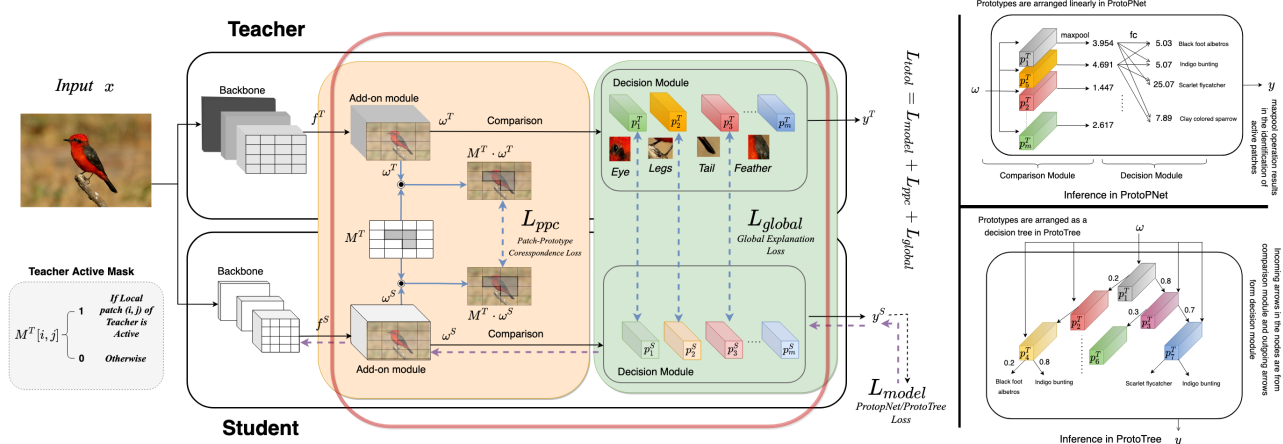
Teacher

Input $x$

Backbone

$f^T$

Add-on module

$\omega^T$

Comparison

Decision Module

$p_1^T$ $p_2^T$ $p_3^T$ ... $p_m^T$

Eye Legs Tail Feather

$y^T$

$M^T \cdot \omega^T$

$\omega^T$

$L_{ppc}$
Patch-Prototype Coressponedence Loss

$M^T$

$L_{global}$
Global Explanation Loss

$\omega^S$

$M^S \cdot \omega^S$

$L_{total} = L_{model} + L_{ppc} + L_{global}$

Teacher Active Mask

$M^T[i,j]$ 1 If Local patch (i, j) of Teacher is Active
0 Otherwise

Backbone

$f^S$

Add-on module

$\omega^S$

Comparison

$p_1^S$ $p_2^S$ $p_3^S$ ... $p_m^S$

Decision Module

$y^S$

$L_{model}$
ProtopNet/ProtoTree Loss

Student

Prototypes are arranged linearly in ProtoPNet

$\omega$

$p_1^T$ $p_2^T$ $p_3^T$ $p_m^T$

maxpool

3.954
4.691
1.447
2.617

fc

5.03 Black foot albetros
5.07 Indigo bunting
25.07 Scarlet flycatcher
7.89 Clay colored sparrow

$y$

maxpool operation results in the identification of active patches

Comparison Module

Decision Module

Inference in ProtoPNet

Prototypes are arranged as a decision tree in ProtoTree

$\omega$

0.2 0.8

$p_1^T$ $p_2^T$ $p_3^T$

0.3 0.7

$p_4^T$ $p_6^T$ $p_7^T$

0.2 0.8

Black foot albetros

Indigo bunting

Scarlet flycatcher

Indigo bunting

Incoming arrows in the nodes are from comparison module and outgoing arrows form decision module

Inference in ProtoTree $y$